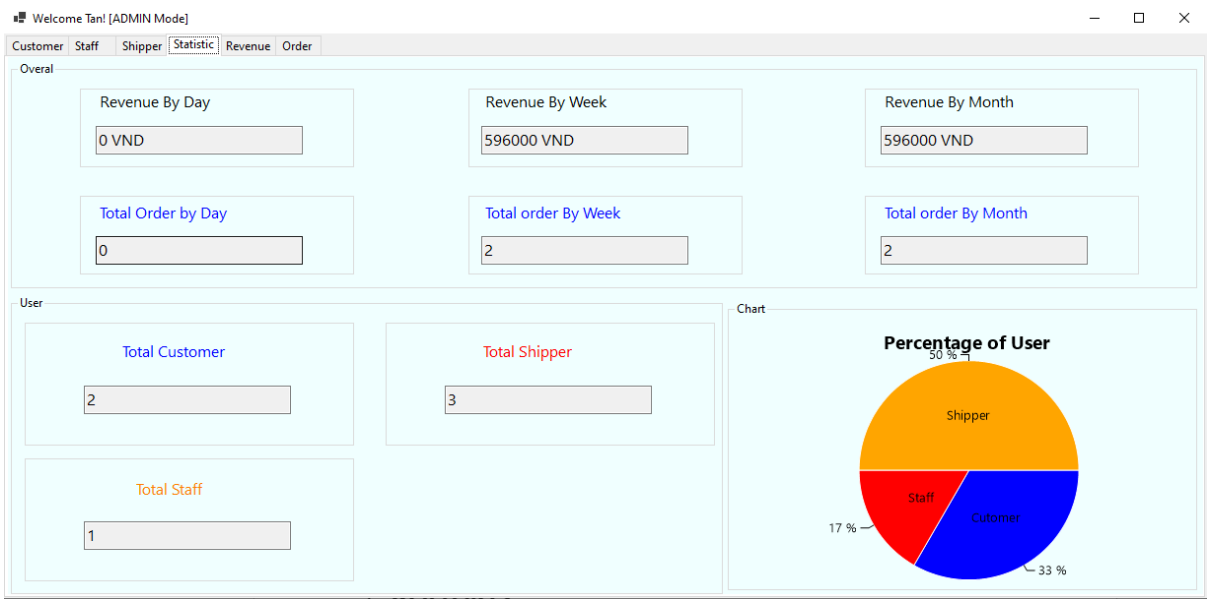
Welcome Tan! [ADMIN Mode]

Customer Staff Shipper Statistic Revenue Order

Overal

Revenue By Day
0 VND

Revenue By Week
596000 VND

Revenue By Month
596000 VND

Total Order by Day
0

Total order By Week
2

Total order By Month
2

User

Total Customer
2

Total Shipper
3

Total Staff
1

Chart

Percentage of User
50 %
Shipper
Staff
Cutomer
17 %
33 %